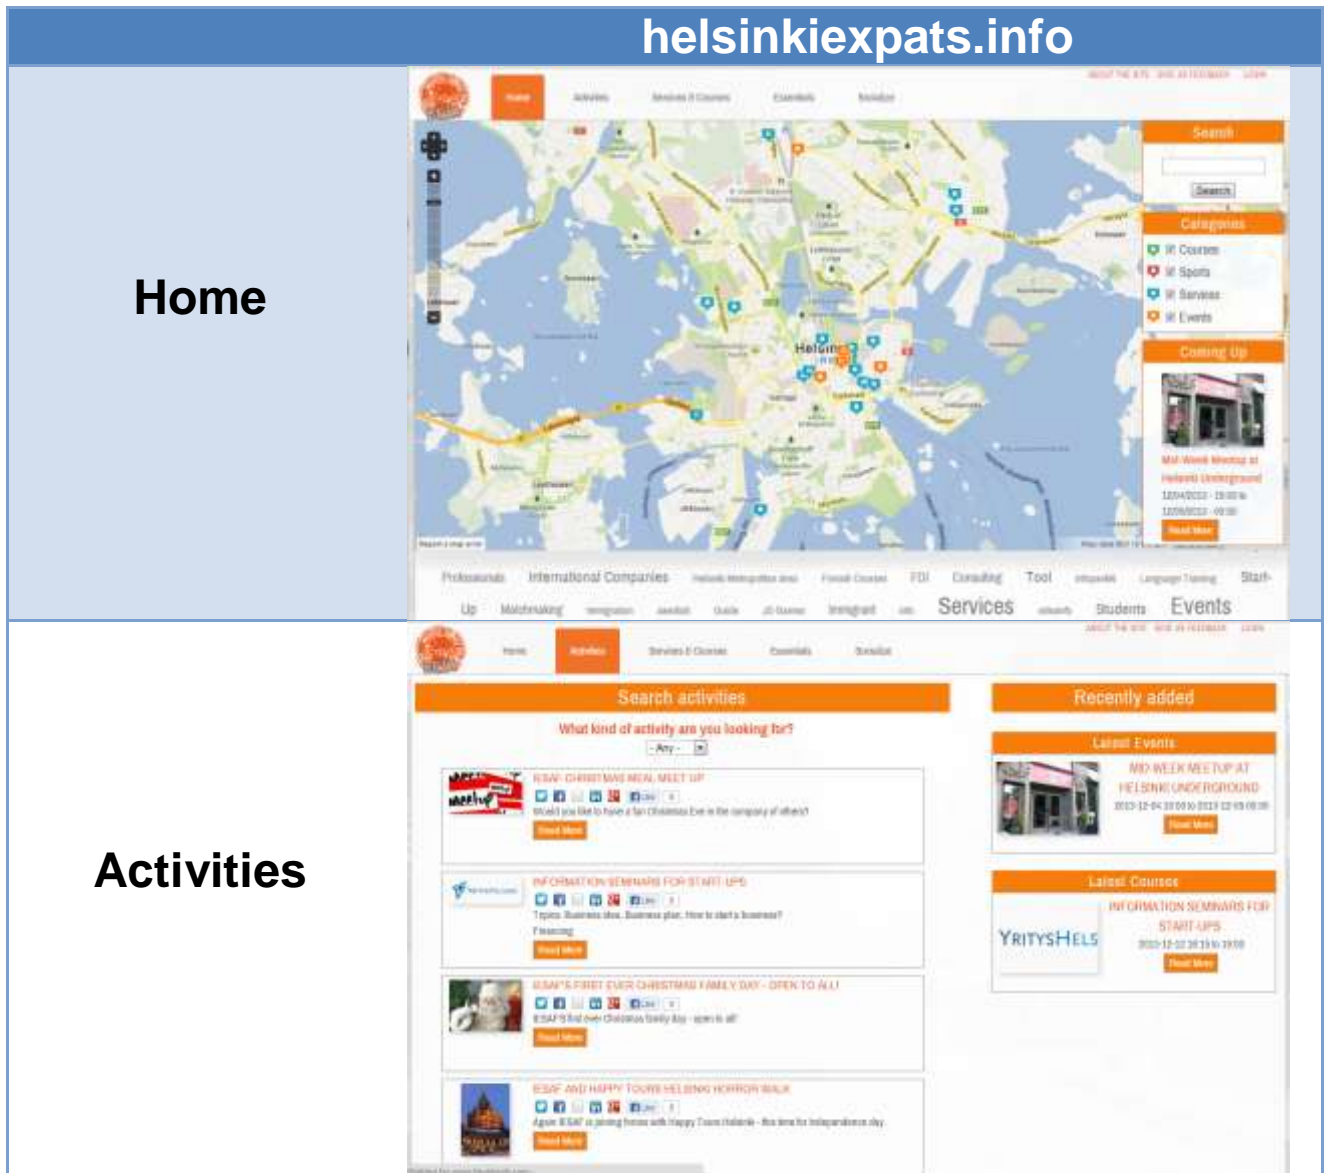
helsinkiexpats.info

| Home | Home Activities Services & Courses Essentials Socialize ABOUT THE SITE GIVE US FEEDBACK LOGIN Search Search Categories Courses Sports Services Events Coming Up Mid-Week Meetup at Helsinki Underground Read More Professionals International Companies Helsinki Metropolitan Area Finnish Courses FDI Consulting Tool Language Training Start-Up Matchmaking Immigration Guide Immigrant Services Students Events |
|---|---|
| Activities | Home Activities Services & Courses Essentials Socialize ABOUT THE SITE GIVE US FEEDBACK LOGIN Search activities What kind of activity are you looking for? - Any - ESAF CHRISTMAS MEAL MEET UP Read More INFORMATION SEMINARS FOR START-UPS Read More ESAF'S FIRST EVER CHRISTMAS FAMILY DAY - OPEN TO ALL! Read More ESAF AND HAPPY TOURS HELSINKI HORROR WALK Read More Recently added Latest Events MID-WEEK MEETUP AT HELSINKI UNDERGROUND Read More Latest Courses YRITYSHELSINKI INFORMATION SEMINARS FOR START-UPS Read More |